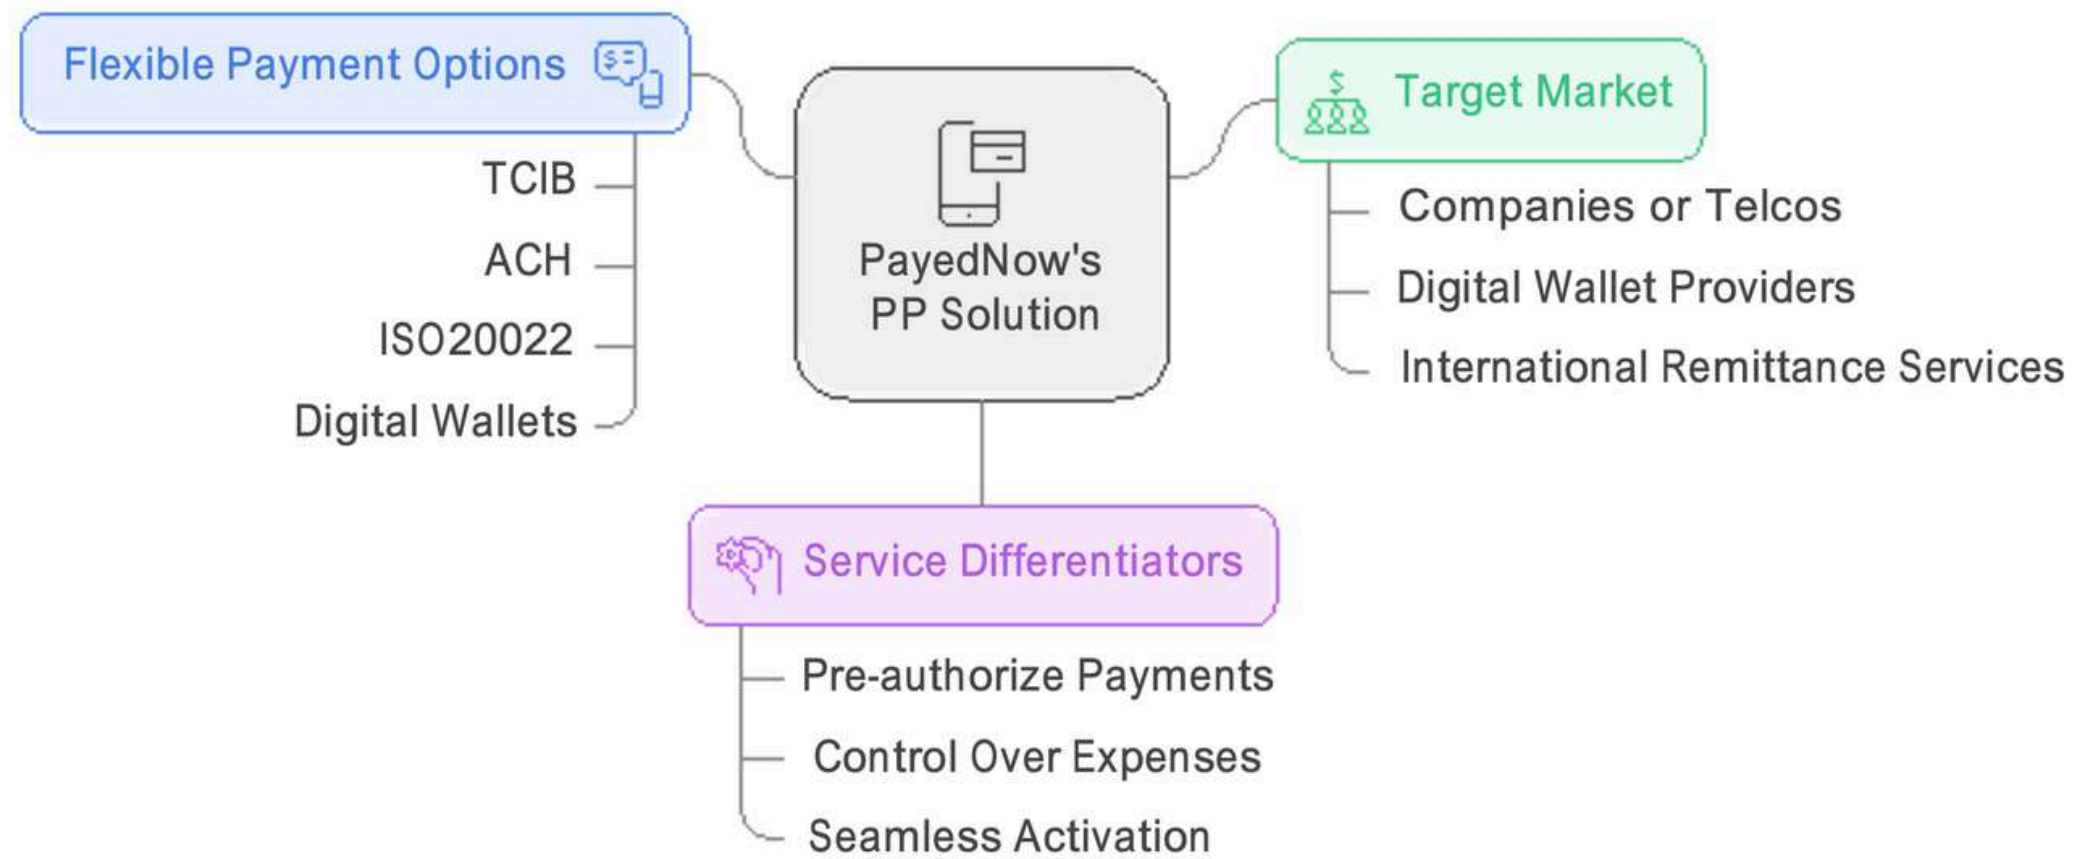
Flexible Payment Options

TCIB

ACH

ISO20022

Digital Wallets

PayedNow's PP Solution

Target Market

Companies or Telcos

Digital Wallet Providers

International Remittance Services

Service Differentiators

Pre-authorize Payments

Control Over Expenses

Seamless Activation